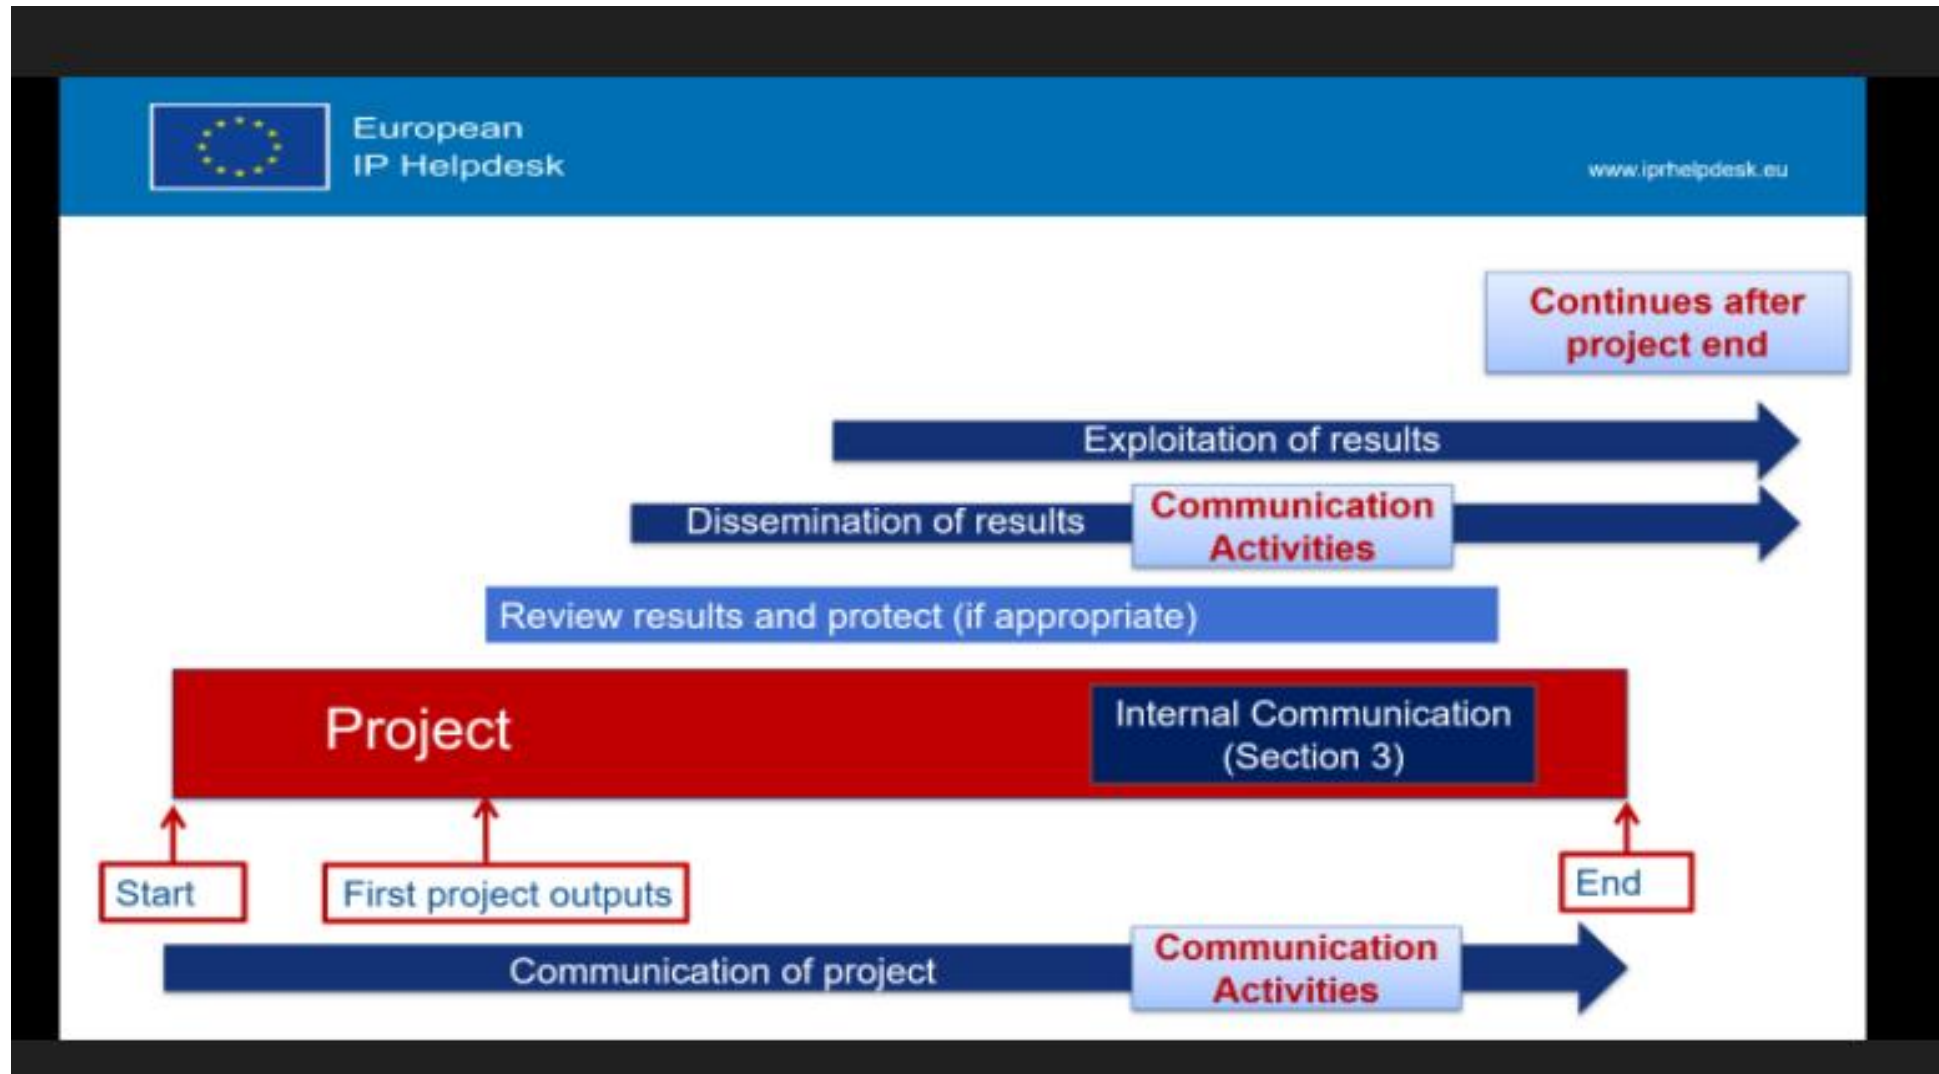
European IP Helpdesk

www.iprhelpdesk.eu

Continues after project end

Exploitation of results

Dissemination of results

Communication Activities

Review results and protect (if appropriate)

Project

Internal Communication (Section 3)

Start

First project outputs

End

Communication of project

Communication Activities